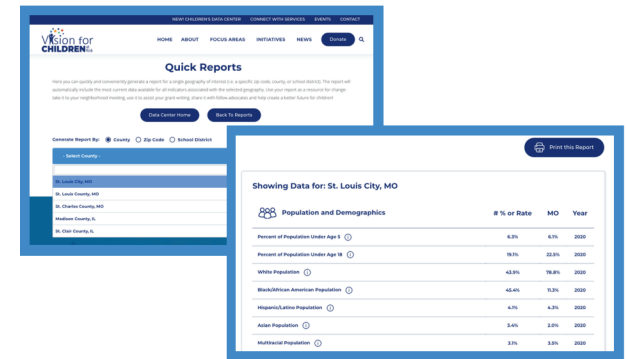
NEW! CHILDREN'S DATA CENTER CONNECT WITH SERVICES EVENTS CONTACT

Vision for CHILDREN at risk

HOME ABOUT FOCUS AREAS INITIATIVES NEWS Donate

Quick Reports

Here you can quickly and conveniently generate a report for a single geography of interest (i.e. a specific zip code, county, or school district). The report will automatically include the most current data available for all indicators associated with the selected geography. Use your report as a resource for change: take it to your neighborhood meeting, use it to assist your grant writing, share it with fellow advocates and help create a better future for children!

Data Center Home Back To Reports

Generate Report By: County Zip Code School District

- Select County -

St. Louis City, MO
St. Louis County, MO
St. Charles County, MO
Madison County, IL
St. Clair County, IL

Print this Report

Showing Data for: St. Louis City, MO

Population and Demographics

| | # % or Rate | MO | Year |
|---|---|---|---|
| Percent of Population Under Age 5 | 6.3% | 6.1% | 2020 |
| Percent of Population Under Age 18 | 19.1% | 22.5% | 2020 |
| White Population | 43.9% | 78.8% | 2020 |
| Black/African American Population | 45.4% | 11.3% | 2020 |
| Hispanic/Latino Population | 4.1% | 4.3% | 2020 |
| Asian Population | 3.4% | 2.0% | 2020 |
| Multiracial Population | 3.1% | 3.5% | 2020 |